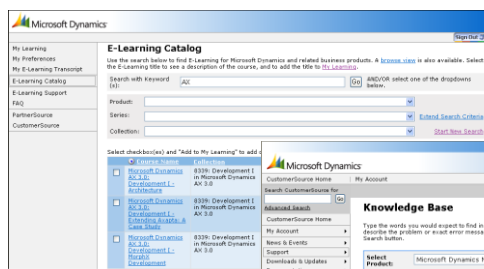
Microsoft Dynamics

Sign Out

My Learning
My Preferences
My E-Learning Transcript
E-Learning Catalog
E-Learning Support
FAQ
PartnerSource
CustomerSource

E-Learning Catalog

Use the search below to find E-Learning for Microsoft Dynamics and related business products. A browse view is also available. Select the E-Learning title to see a description of the course, and to add the title to My Learning.

Search with Keyword (s): AX Go AND/OR select one of the dropdowns below.

Product:
Series: Extend Search Criteria
Collection: Start New Search

Select checkbox(es) and "Add to My Learning" to add c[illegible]

| | Course Name | Collection |
|---|---|---|
| | Microsoft Dynamics AX 3.0: Development I - Architecture | 8339: Development I in Microsoft Dynamics AX 3.0 |
| | Microsoft Dynamics AX 3.0: Development I - Extending Axapta: A Case Study | 8339: Development I in Microsoft Dynamics AX 3.0 |
| | Microsoft Dynamics AX 3.0: Development I - MorphX Development | 8339: Development I in Microsoft Dynamics AX 3.0 |

Microsoft Dynamics

CustomerSource Home | My Account

Search CustomerSource for
Go
Advanced Search
CustomerSource Home
My Account
News & Events
Support
Downloads & Updates

Knowledge Base

Type the words you would expect to find in describe the problem or exact error messa Search button.

Select Product: Microsoft Dynamics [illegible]